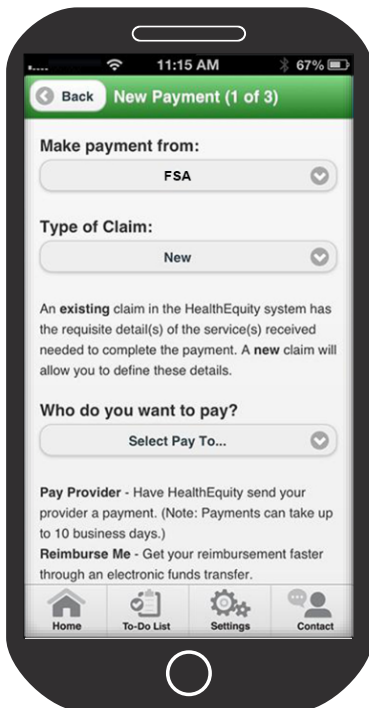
11:15 AM 67%

Back New Payment (1 of 3)

Make payment from:

FSA

Type of Claim:

New

An existing claim in the HealthEquity system has the requisite detail(s) of the service(s) received needed to complete the payment. A new claim will allow you to define these details.

Who do you want to pay?

Select Pay To...

Pay Provider - Have HealthEquity send your provider a payment. (Note: Payments can take up to 10 business days.)
Reimburse Me - Get your reimbursement faster through an electronic funds transfer.

Home To-Do List Settings Contact